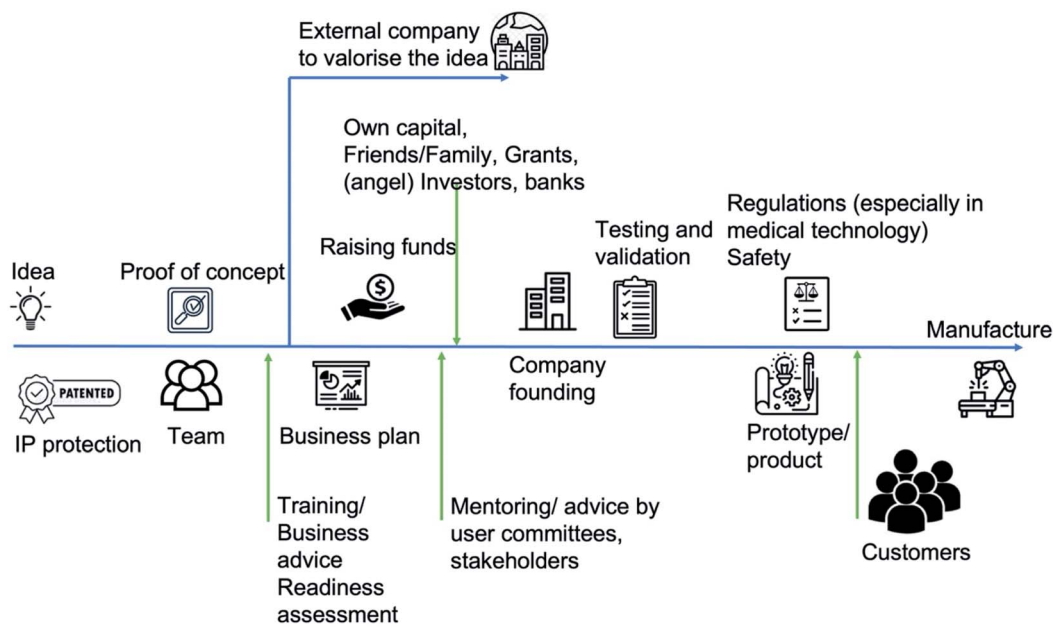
External company to valorise the idea

Own capital, Friends/Family, Grants, (angel) Investors, banks

Testing and validation

Regulations (especially in medical technology) Safety

Raising funds

Idea

Proof of concept

Manufacture

PATENTED

IP protection

Team

Business plan

Company founding

Prototype/ product

Training/ Business advice Readiness assessment

Mentoring/ advice by user committees, stakeholders

Customers